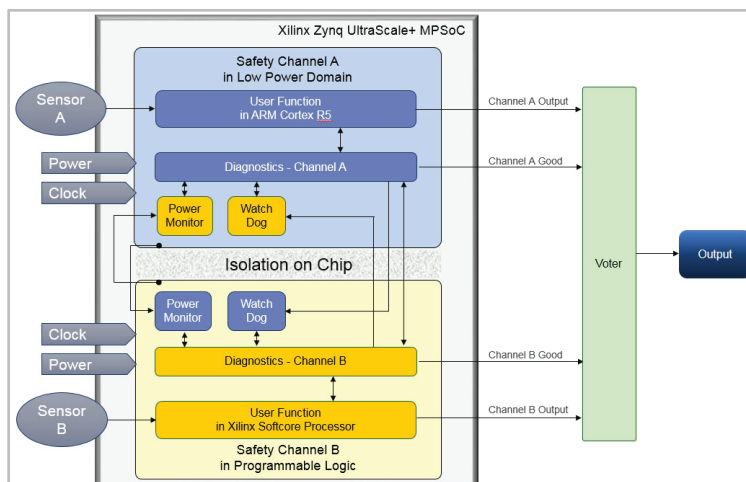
Xilinx Zynq UltraScale+ MPSoC

Safety Channel A
in Low Power Domain

Sensor A

User Function
in ARM Cortex R5

Channel A Output

Power

Diagnostics - Channel A

Channel A Good

Clock

Power Monitor

Watch Dog

Isolation on Chip

Voter

Output

Power Monitor

Watch Dog

Clock

Power

Diagnostics - Channel B

Channel B Good

Sensor B

User Function
in Xilinx Softcore Processor

Channel B Output

Safety Channel B
in Programmable Logic